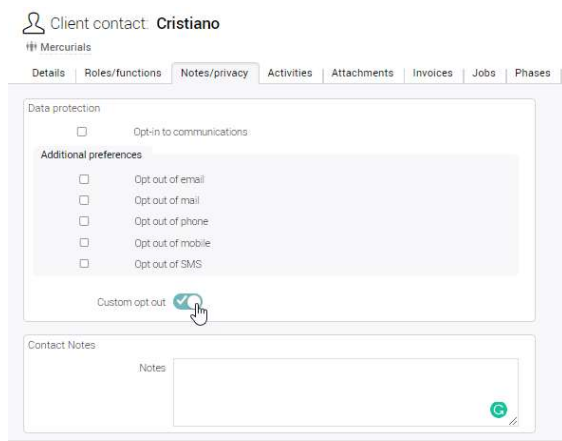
Client contact: Cristiano

Mercurials

Details | Roles/functions | Notes/privacy | Activities | Attachments | Invoices | Jobs | Phases

Data protection

Opt-in to communications

Additional preferences

Opt out of email

Opt out of mail

Opt out of phone

Opt out of mobile

Opt out of SMS

Custom opt out

Contact Notes

Notes